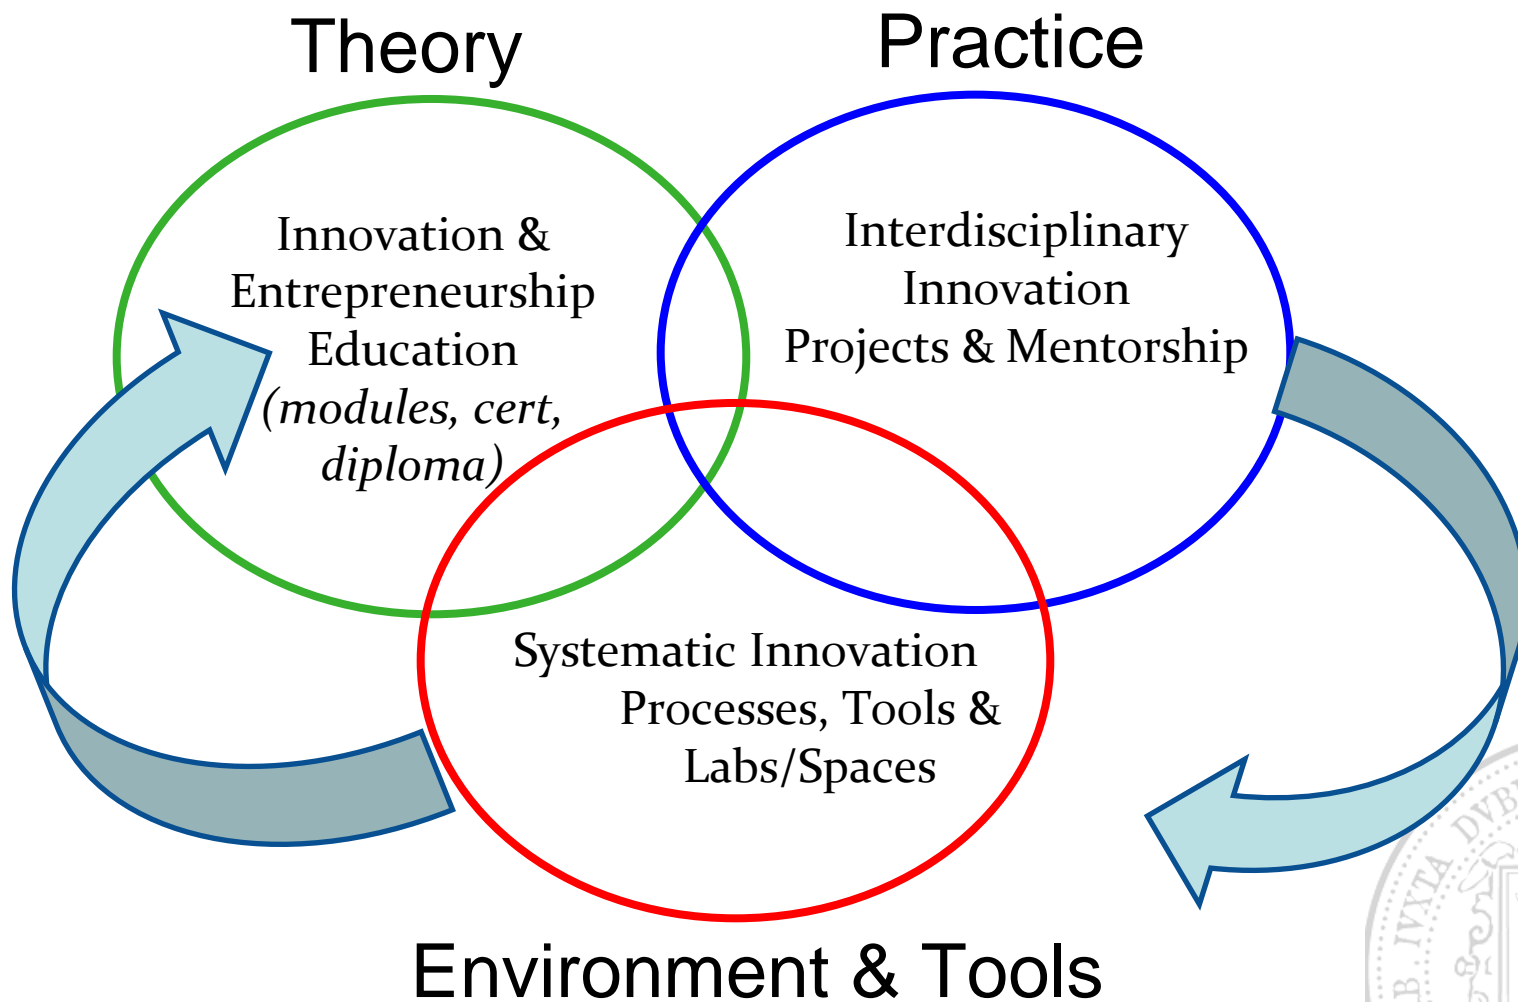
Theory

Practice

Innovation & Entrepreneurship Education *(modules, cert, diploma)*

Interdisciplinary Innovation Projects & Mentorship

Systematic Innovation Processes, Tools & Labs/Spaces

Environment & Tools

IVXTA DVB